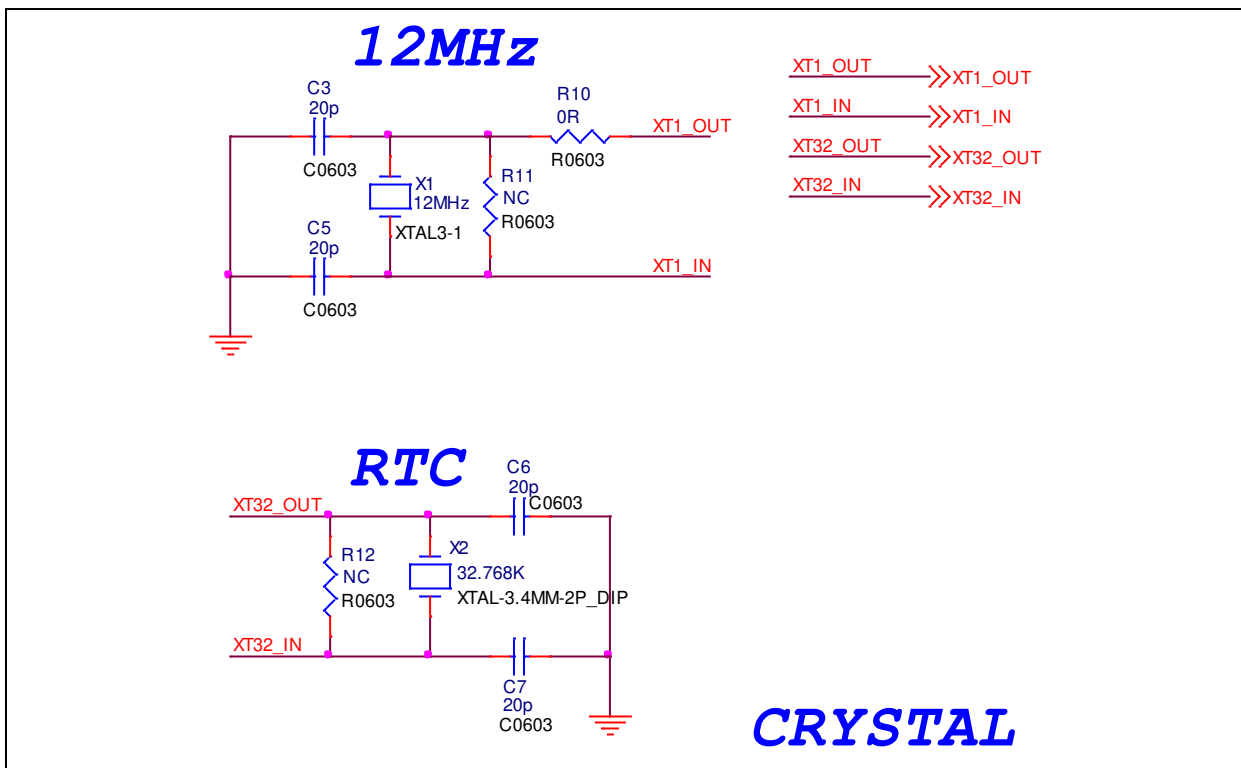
12MHz

C3
20p
C0603

R10
0R
R0603

XT1_OUT

X1
12MHz
XTAL3-1

R11
NC
R0603

C5
20p
C0603

XT1_IN

XT1_OUT XT1_OUT
XT1_IN XT1_IN
XT32_OUT XT32_OUT
XT32_IN XT32_IN

RTC

C6
20p
C0603

XT32_OUT

R12
NC
R0603

X2
32.768K
XTAL-3.4MM-2P_DIP

XT32_IN

C7
20p
C0603

CRYSTAL